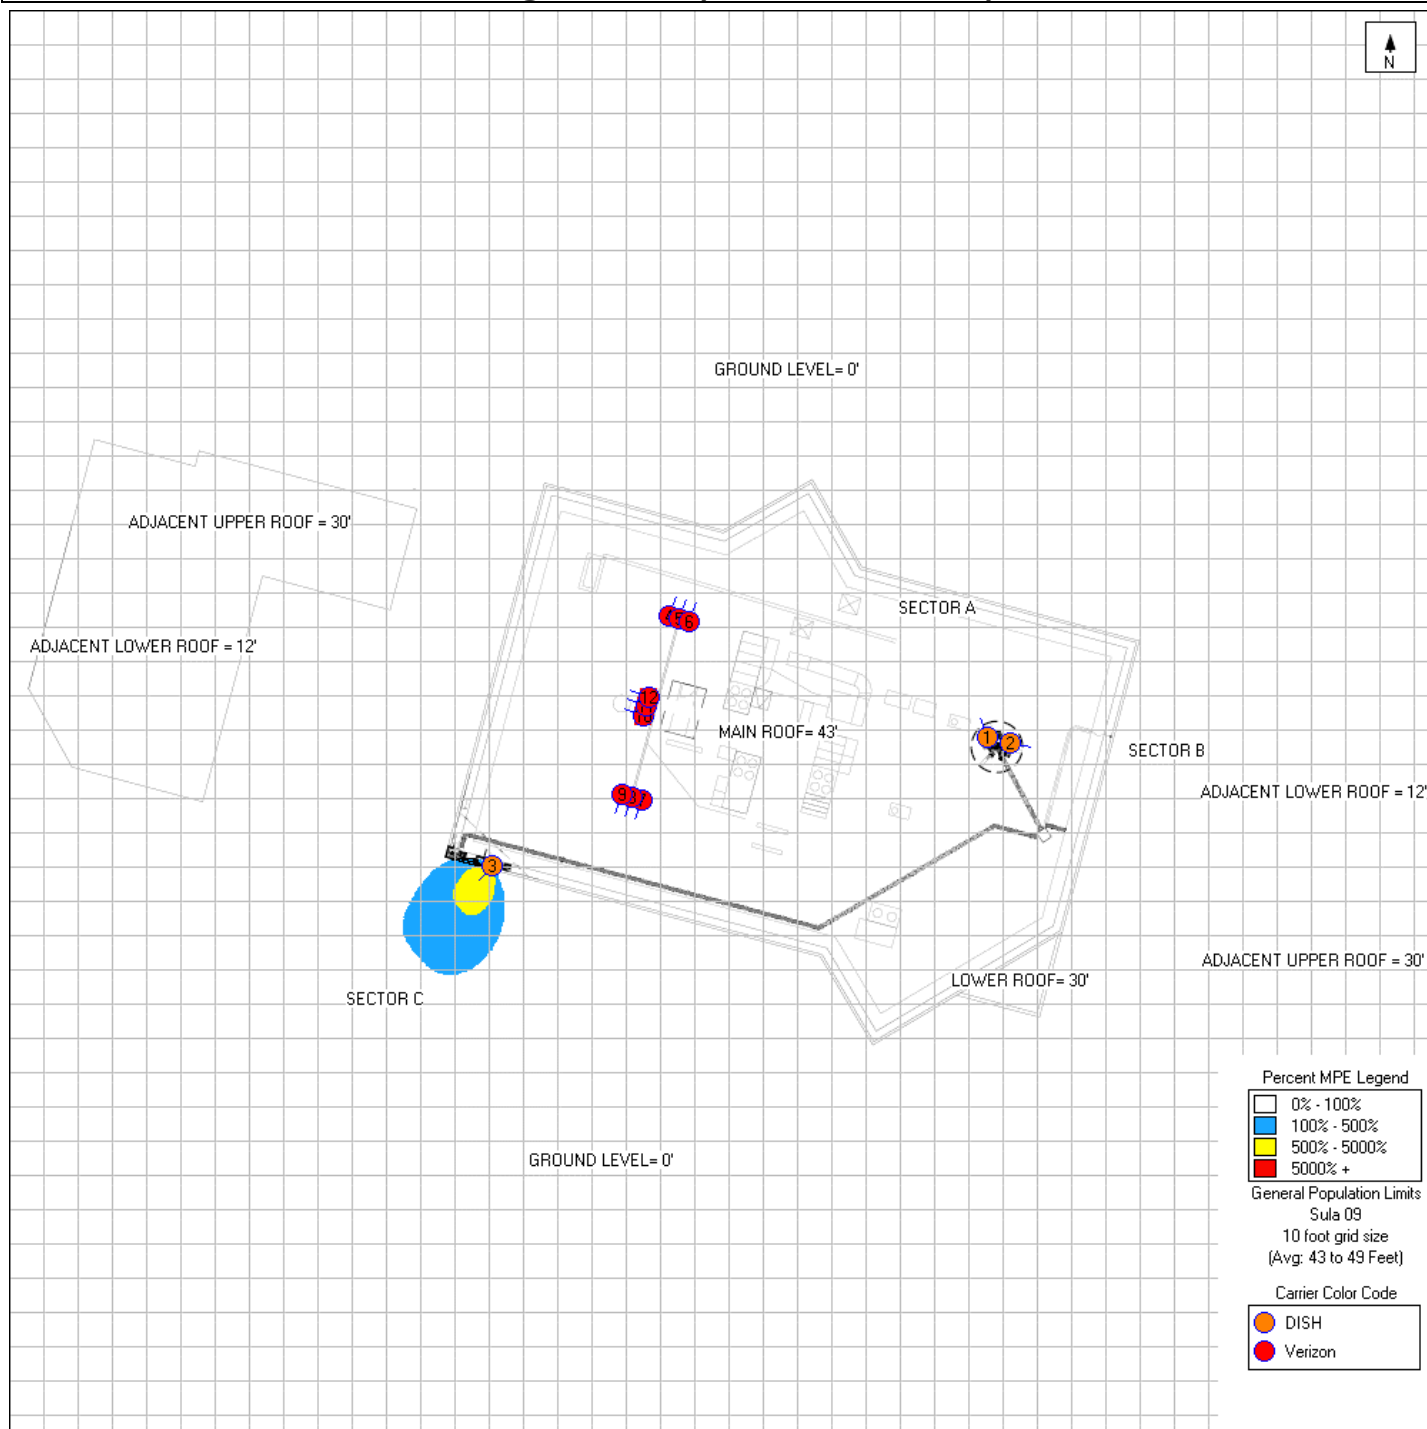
N

GROUND LEVEL= 0'

ADJACENT UPPER ROOF = 30'

ADJACENT LOWER ROOF = 12'

SECTOR A

6

12

MAIN ROOF= 43'

1 2

SECTOR B

ADJACENT LOWER ROOF = 12'

9

3

ADJACENT UPPER ROOF = 30'

LOWER ROOF= 30'

SECTOR C

Percent MPE Legend
0% - 100%
100% - 500%
500% - 5000%
5000% +
General Population Limits
Sula 09
10 foot grid size
(Avg: 43 to 49 Feet)

GROUND LEVEL= 0'

Carrier Color Code
DISH
Verizon